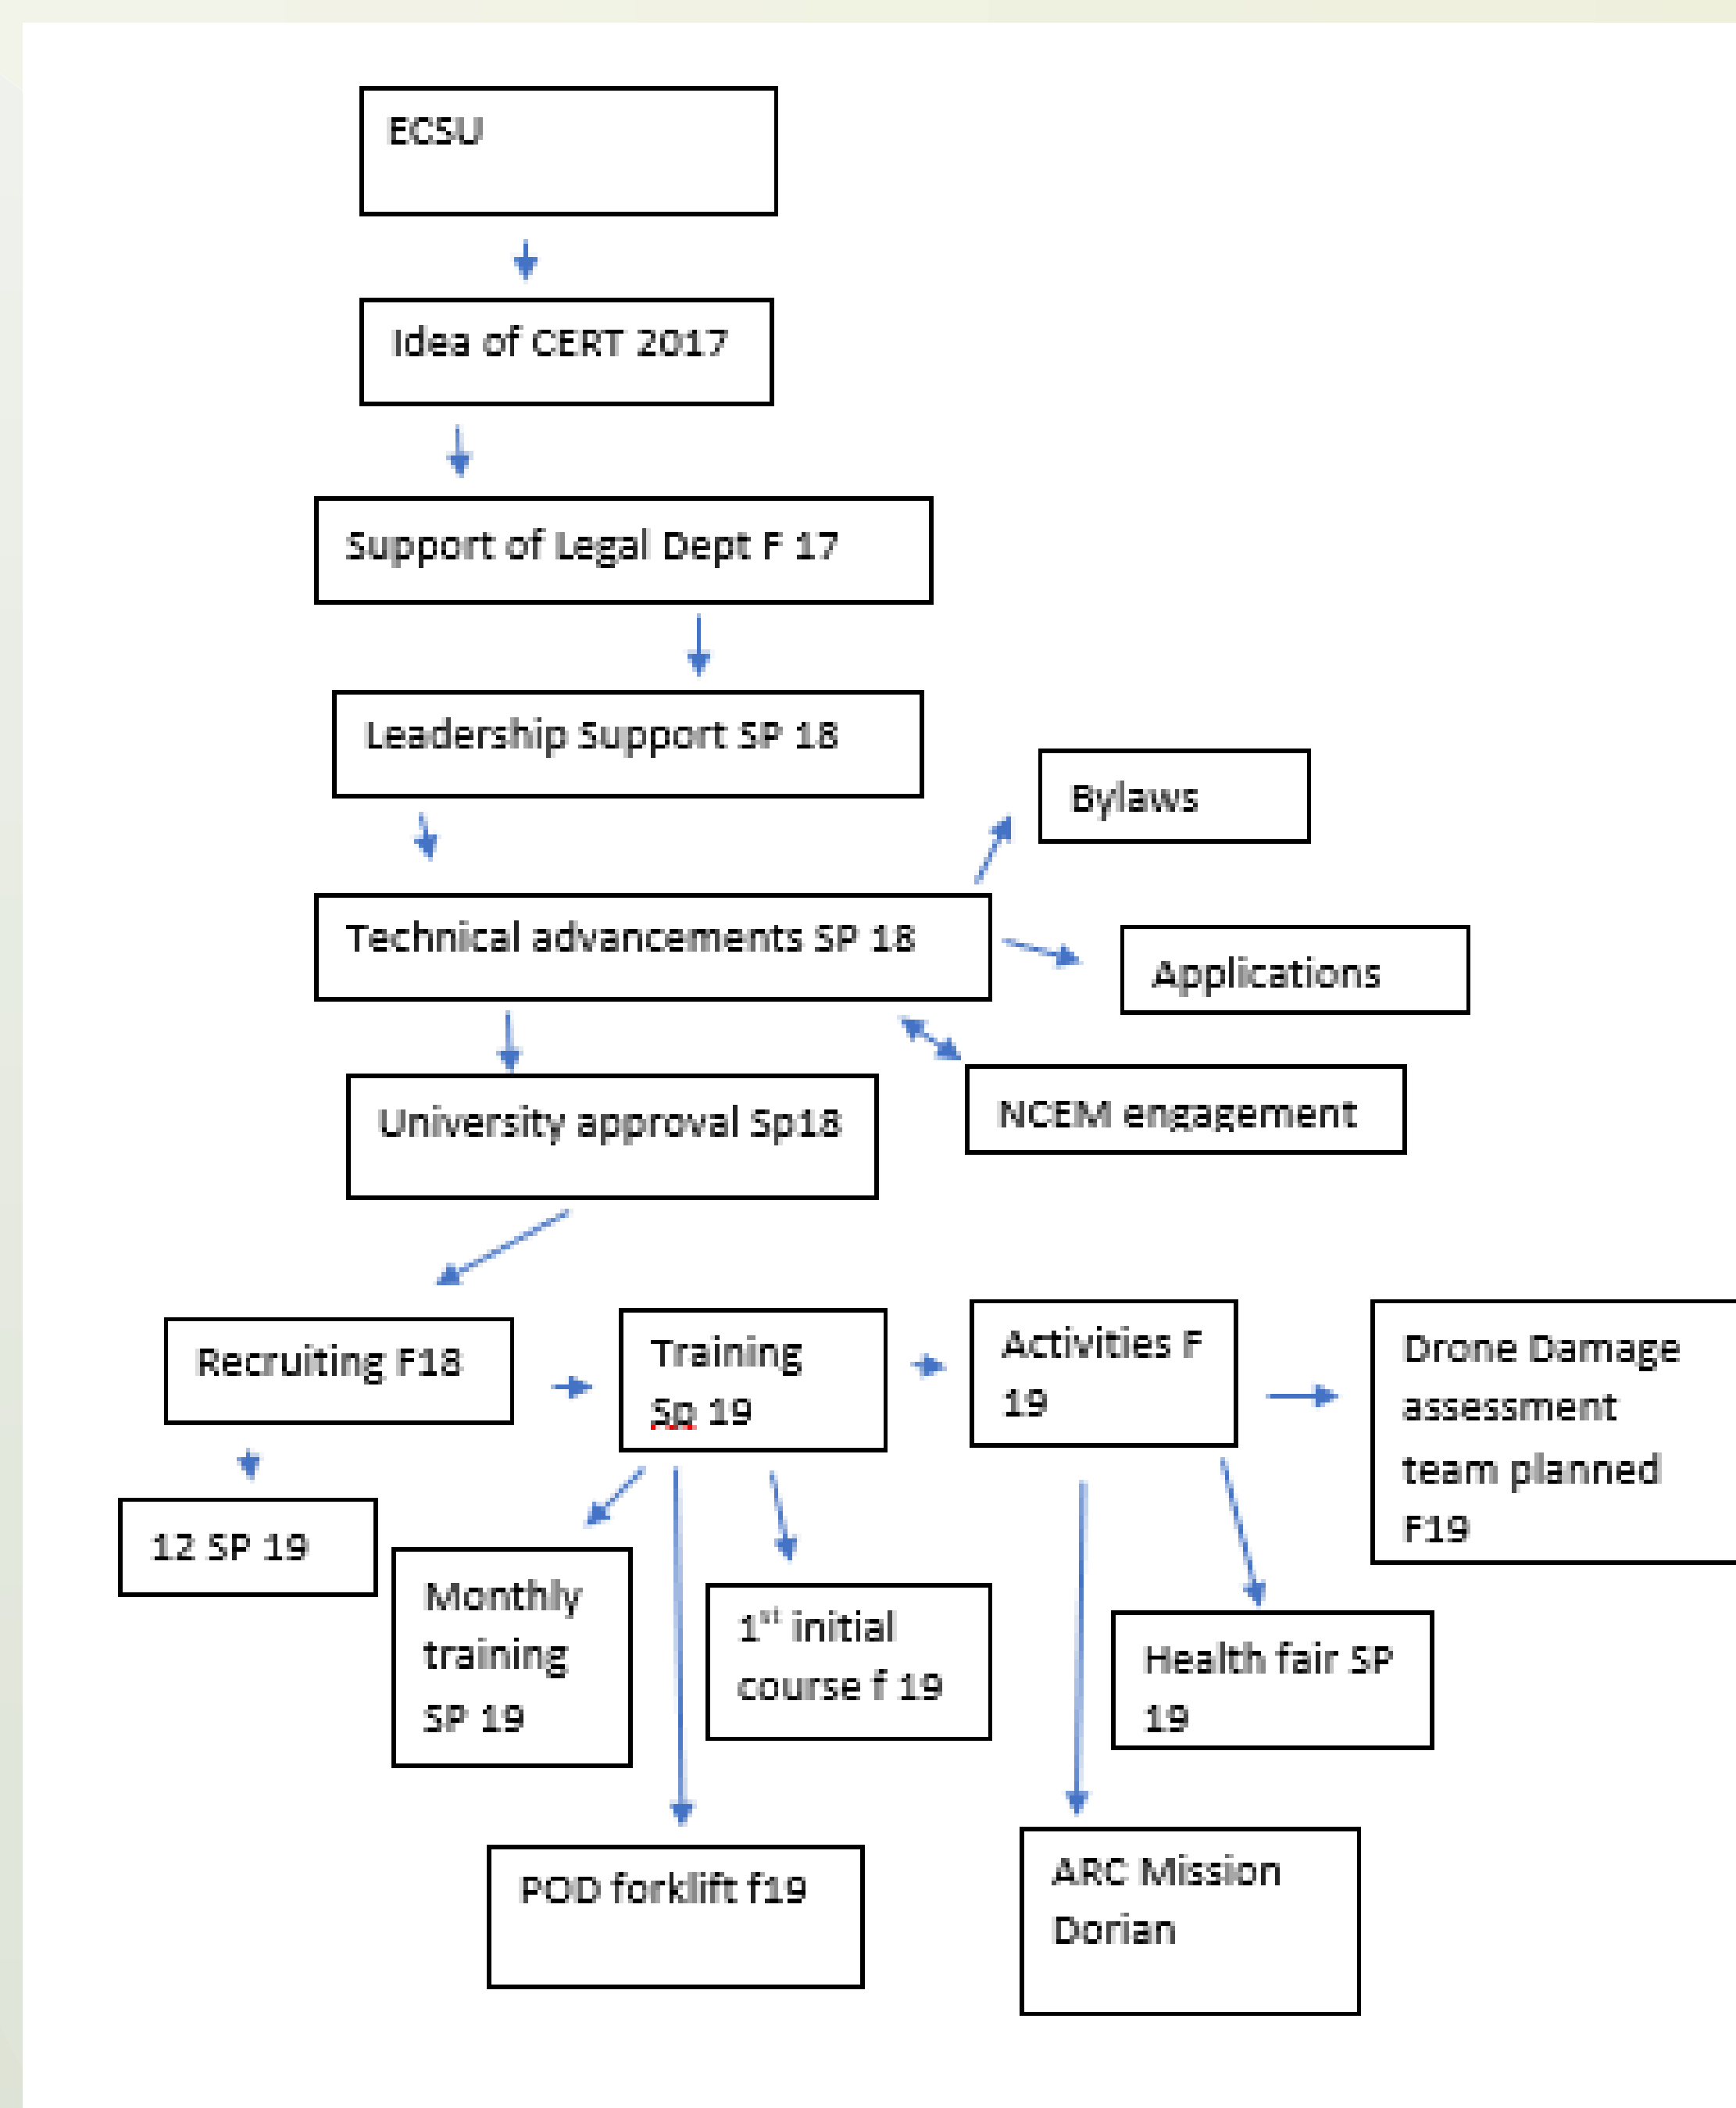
ECSU

Idea of CERT 2017

Support of Legal Dept F 17

Leadership Support SP 18

Bylaws

Technical advancements SP 18

Applications

University approval Sp18

NCEM engagement

Recruiting F18

Training Sp 19

Activities F 19

Drone Damage assessment team planned F19

12 SP 19

Monthly training SP 19

1$^{st}$ initial course f 19

Health fair SP 19

POD forklift f19

ARC Mission Dorian